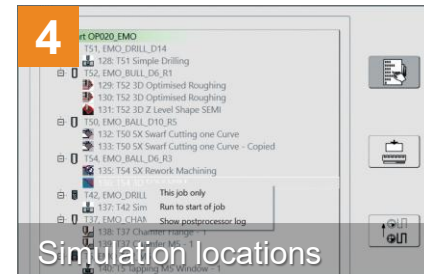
4

rt OP020_EMO
T51, EMO_DRILL_D14
128: T51 Simple Drilling
T52, EMO_BULL_D6_R1
129: T52 3D Optimised Roughing
130: T52 3D Optimised Roughing
131: T52 3D Z Level Shape SEMI
T50, EMO_BALL_D10_R5
132: T50 5X Swarf Cutting one Curve
133: T50 5X Swarf Cutting one Curve - Copied
T54, EMO_BALL_D6_R3
135: T54 5X Rework Machining
T42, EMO_DRILL
137: T42 Sim
T37, EMO_CHAM
138: T37 Chamfer Flange - 1
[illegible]
15 Tapping M5 Window - 1

This job only
Run to start of job
Show postprocessor log

Simulation locations